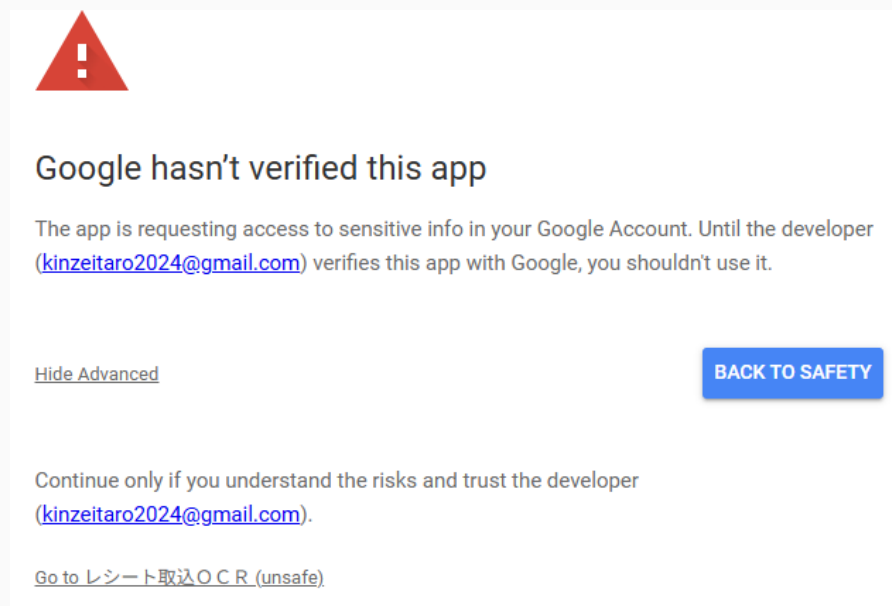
Google hasn’t verified this app

The app is requesting access to sensitive info in your Google Account. Until the developer (kinzeitaro2024@gmail.com) verifies this app with Google, you shouldn't use it.

Hide Advanced

BACK TO SAFETY

Continue only if you understand the risks and trust the developer (kinzeitaro2024@gmail.com).

Go to レシート取込ＯＣＲ (unsafe)